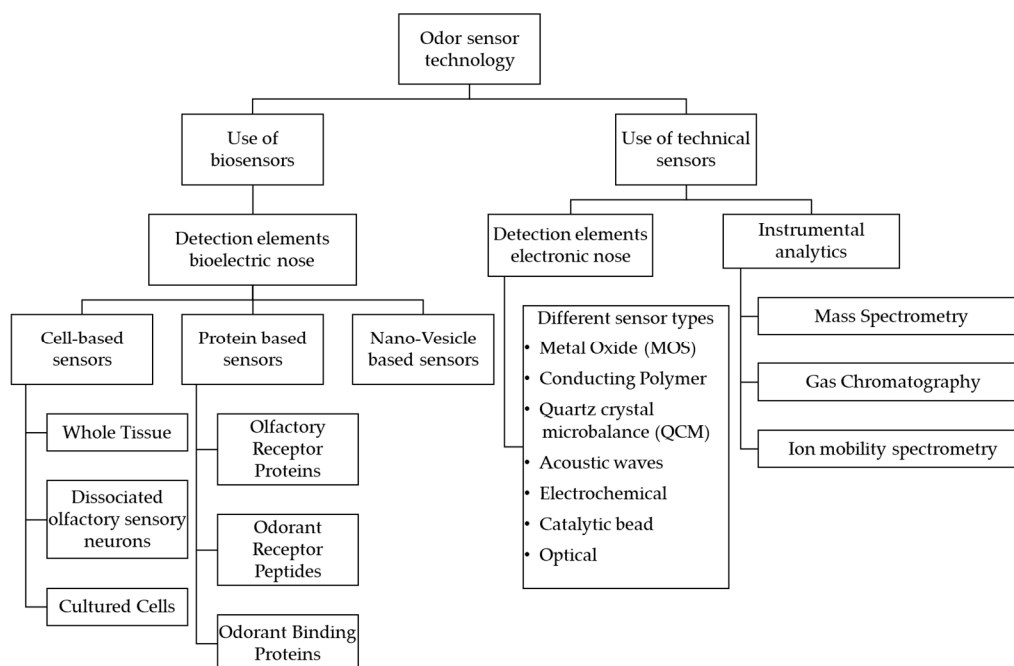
Odor sensor technology

Use of biosensors

Use of technical sensors

Detection elements bioelectric nose

Detection elements electronic nose

Instrumental analytics

Cell-based sensors

Protein based sensors

Nano-Vesicle based sensors

Whole Tissue

Dissociated olfactory sensory neurons

Cultured Cells

Olfactory Receptor Proteins

Odorant Receptor Peptides

Odorant Binding Proteins

Different sensor types
• Metal Oxide (MOS)
• Conducting Polymer
• Quartz crystal microbalance (QCM)
• Acoustic waves
• Electrochemical
• Catalytic bead
• Optical

Mass Spectrometry

Gas Chromatography

Ion mobility spectrometry